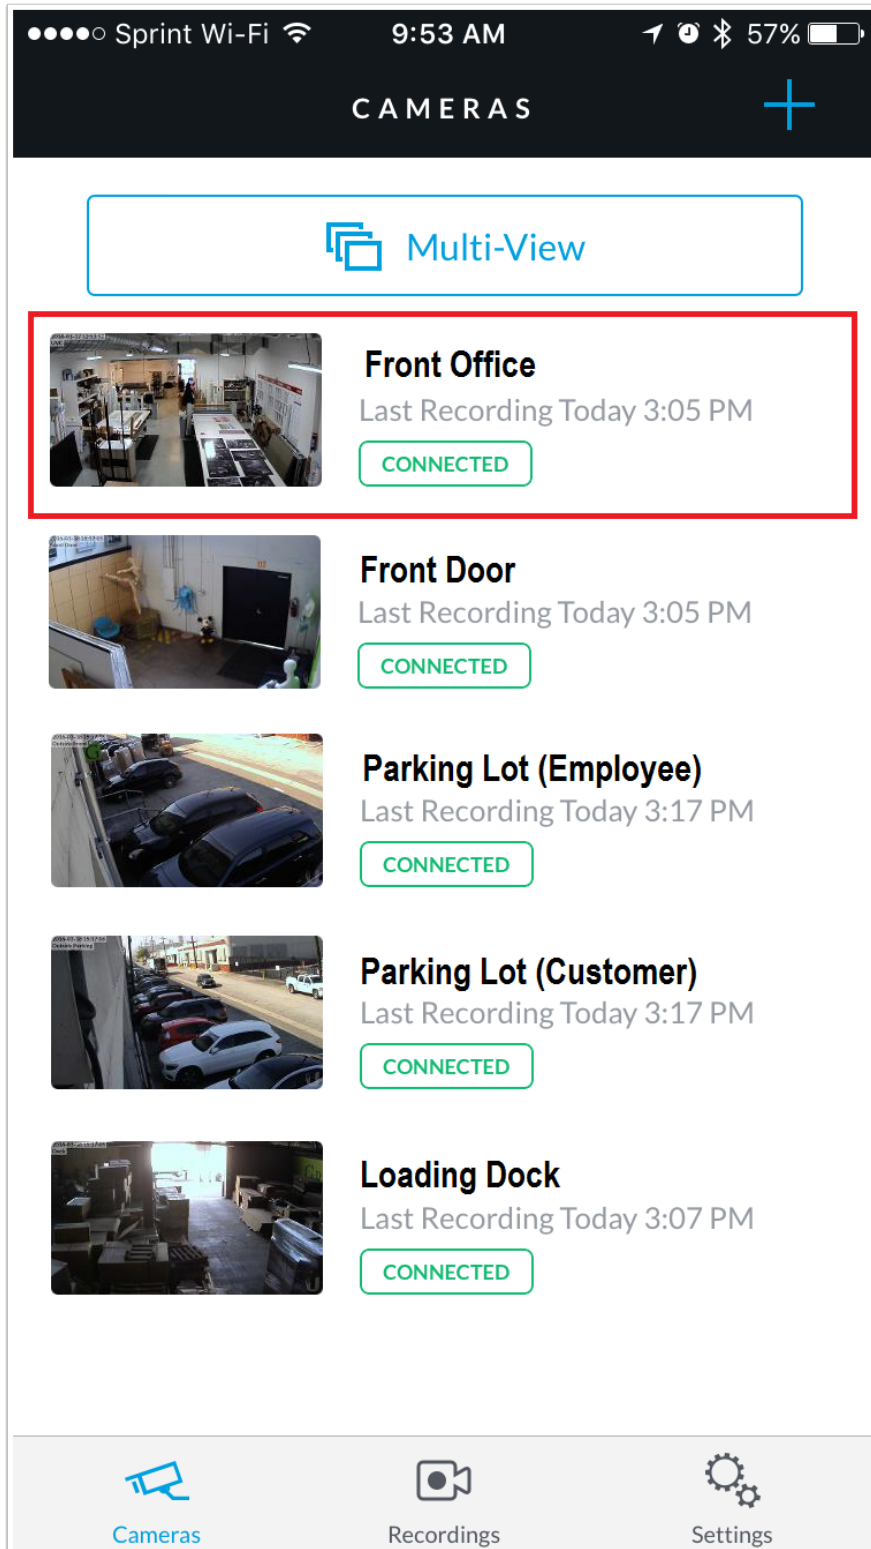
●●●●○ Sprint Wi-Fi 9:53 AM 57%

CAMERAS

+

Multi-View

Front Office
Last Recording Today 3:05 PM
CONNECTED

Front Door
Last Recording Today 3:05 PM
CONNECTED

Parking Lot (Employee)
Last Recording Today 3:17 PM
CONNECTED

Parking Lot (Customer)
Last Recording Today 3:17 PM
CONNECTED

Loading Dock
Last Recording Today 3:07 PM
CONNECTED

Cameras Recordings Settings